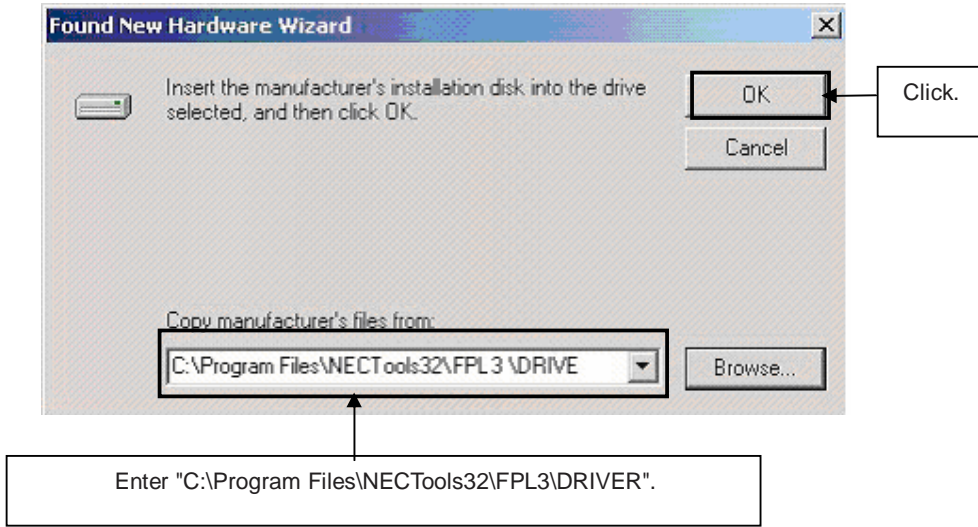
Found New Hardware Wizard

×

Insert the manufacturer's installation disk into the drive selected, and then click OK.

OK

Click.

Cancel

Copy manufacturer's files from:

C:\Program Files\NECTools32\FPL3 \DRIVE

Browse...

Enter "C:\Program Files\NECTools32\FPL3\DRIVER".